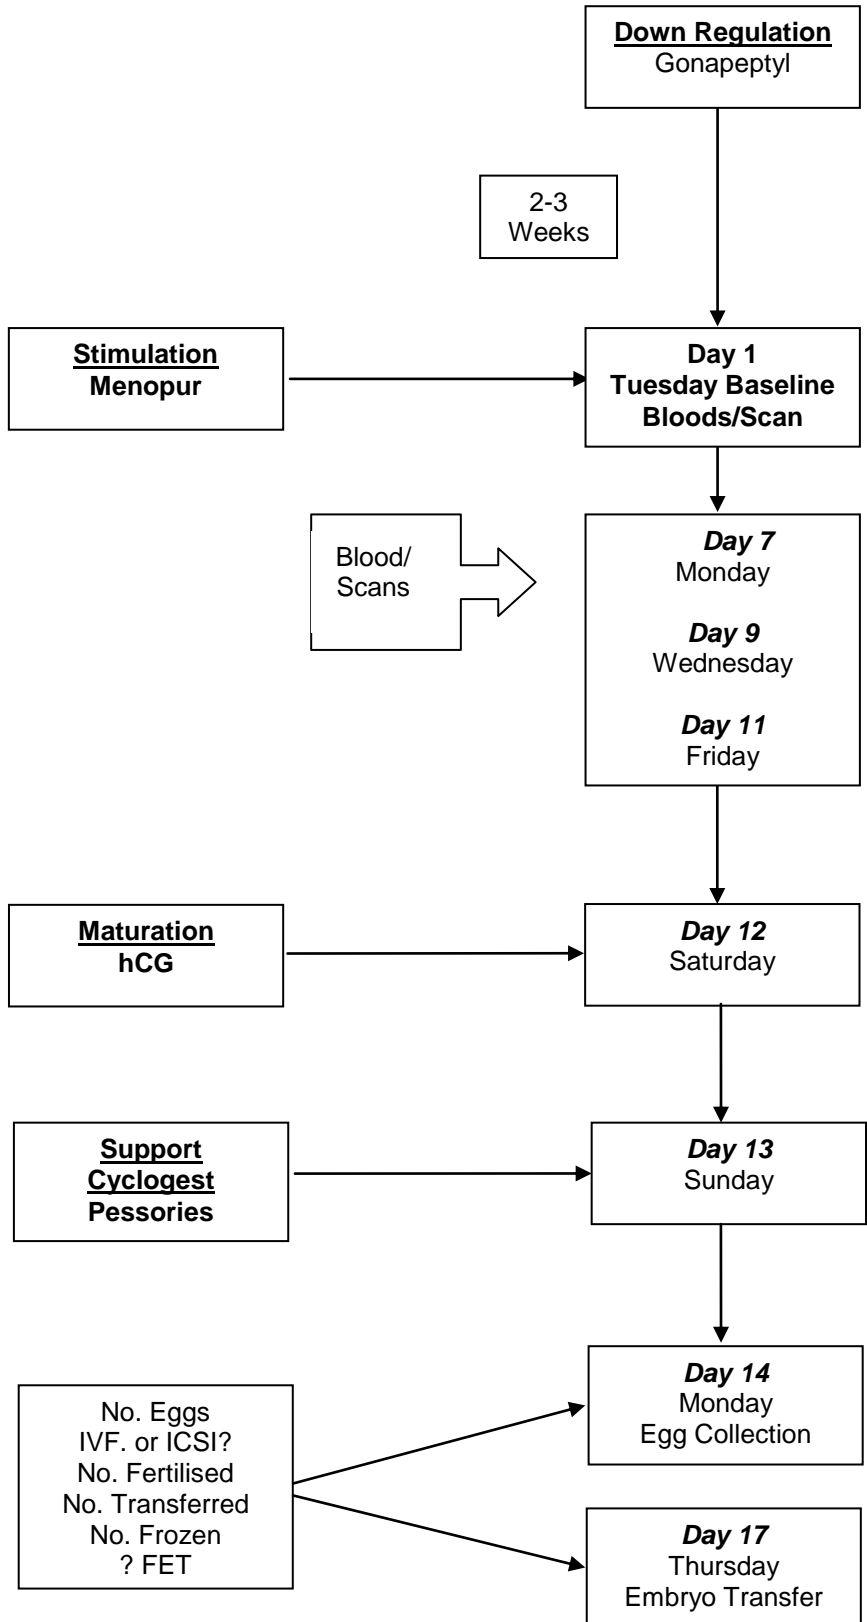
Down Regulation
Gonapeptyl

2-3
Weeks

Stimulation
Menopur

Day 1
Tuesday Baseline
Bloods/Scan

Blood/
Scans

Day 7
Monday

Day 9
Wednesday

Day 11
Friday

Maturation
hCG

Day 12
Saturday

Support
Cyclogest
Pessories

Day 13
Sunday

No. Eggs
IVF. or ICSI?
No. Fertilised
No. Transferred
No. Frozen
? FET

Day 14
Monday
Egg Collection

Day 17
Thursday
Embryo Transfer